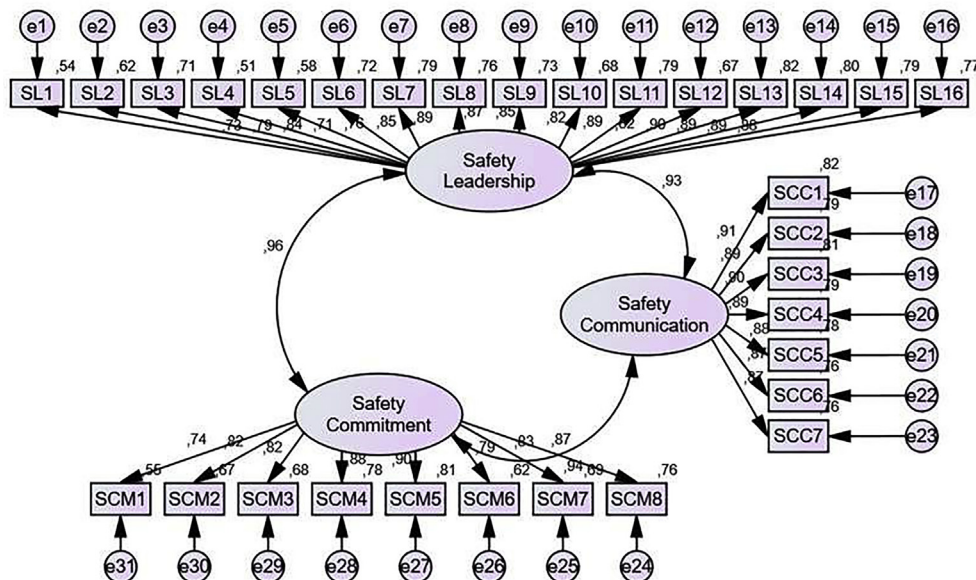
e1 e2 e3 e4 e5 e6 e7 e8 e9 e10 e11 e12 e13 e14 e15 e16

,54 ,62 ,71 ,51 ,58 ,72 ,79 ,76 ,73 ,68 ,79 ,67 ,82 ,80 ,79 ,77

SL1 SL2 SL3 SL4 SL5 SL6 SL7 SL8 SL9 SL10 SL11 SL12 SL13 SL14 SL15 SL16

,73 ,79 ,84 ,71 ,76 ,85 ,89 ,87 ,85 ,82 ,89 ,82 ,90 ,89 ,89 ,86

Safety Leadership

,93

,96

,82
SCC1 e17
,79
,91
SCC2 e18
,89
,81
SCC3 e19
,90
,79
,89
SCC4 e20
,78
,88
SCC5 e21
,76
,87
SCC6 e22
,76
,87
SCC7 e23

Safety Communication

Safety Commitment

,74 ,82 ,82 ,88 ,90 ,79 ,83 ,87

,55 ,67 ,68 ,78 ,81 ,62 ,94 ,69 ,76

SCM1 SCM2 SCM3 SCM4 SCM5 SCM6 SCM7 SCM8

e31 e30 e29 e28 e27 e26 e25 e24